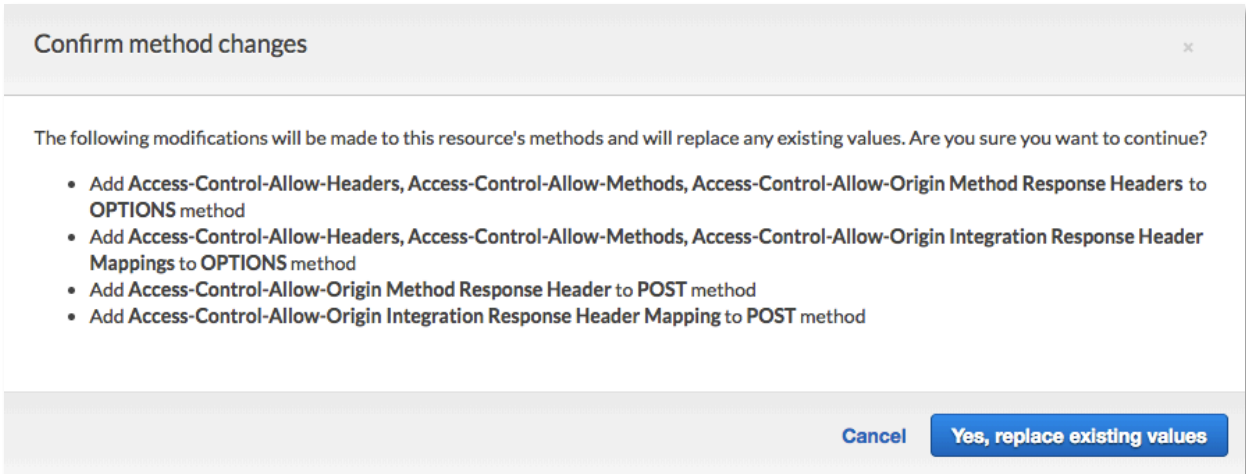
Confirm method changes

×

The following modifications will be made to this resource's methods and will replace any existing values. Are you sure you want to continue?

- Add Access-Control-Allow-Headers, Access-Control-Allow-Methods, Access-Control-Allow-Origin Method Response Headers to OPTIONS method
- Add Access-Control-Allow-Headers, Access-Control-Allow-Methods, Access-Control-Allow-Origin Integration Response Header Mappings to OPTIONS method
- Add Access-Control-Allow-Origin Method Response Header to POST method
- Add Access-Control-Allow-Origin Integration Response Header Mapping to POST method

Cancel

Yes, replace existing values